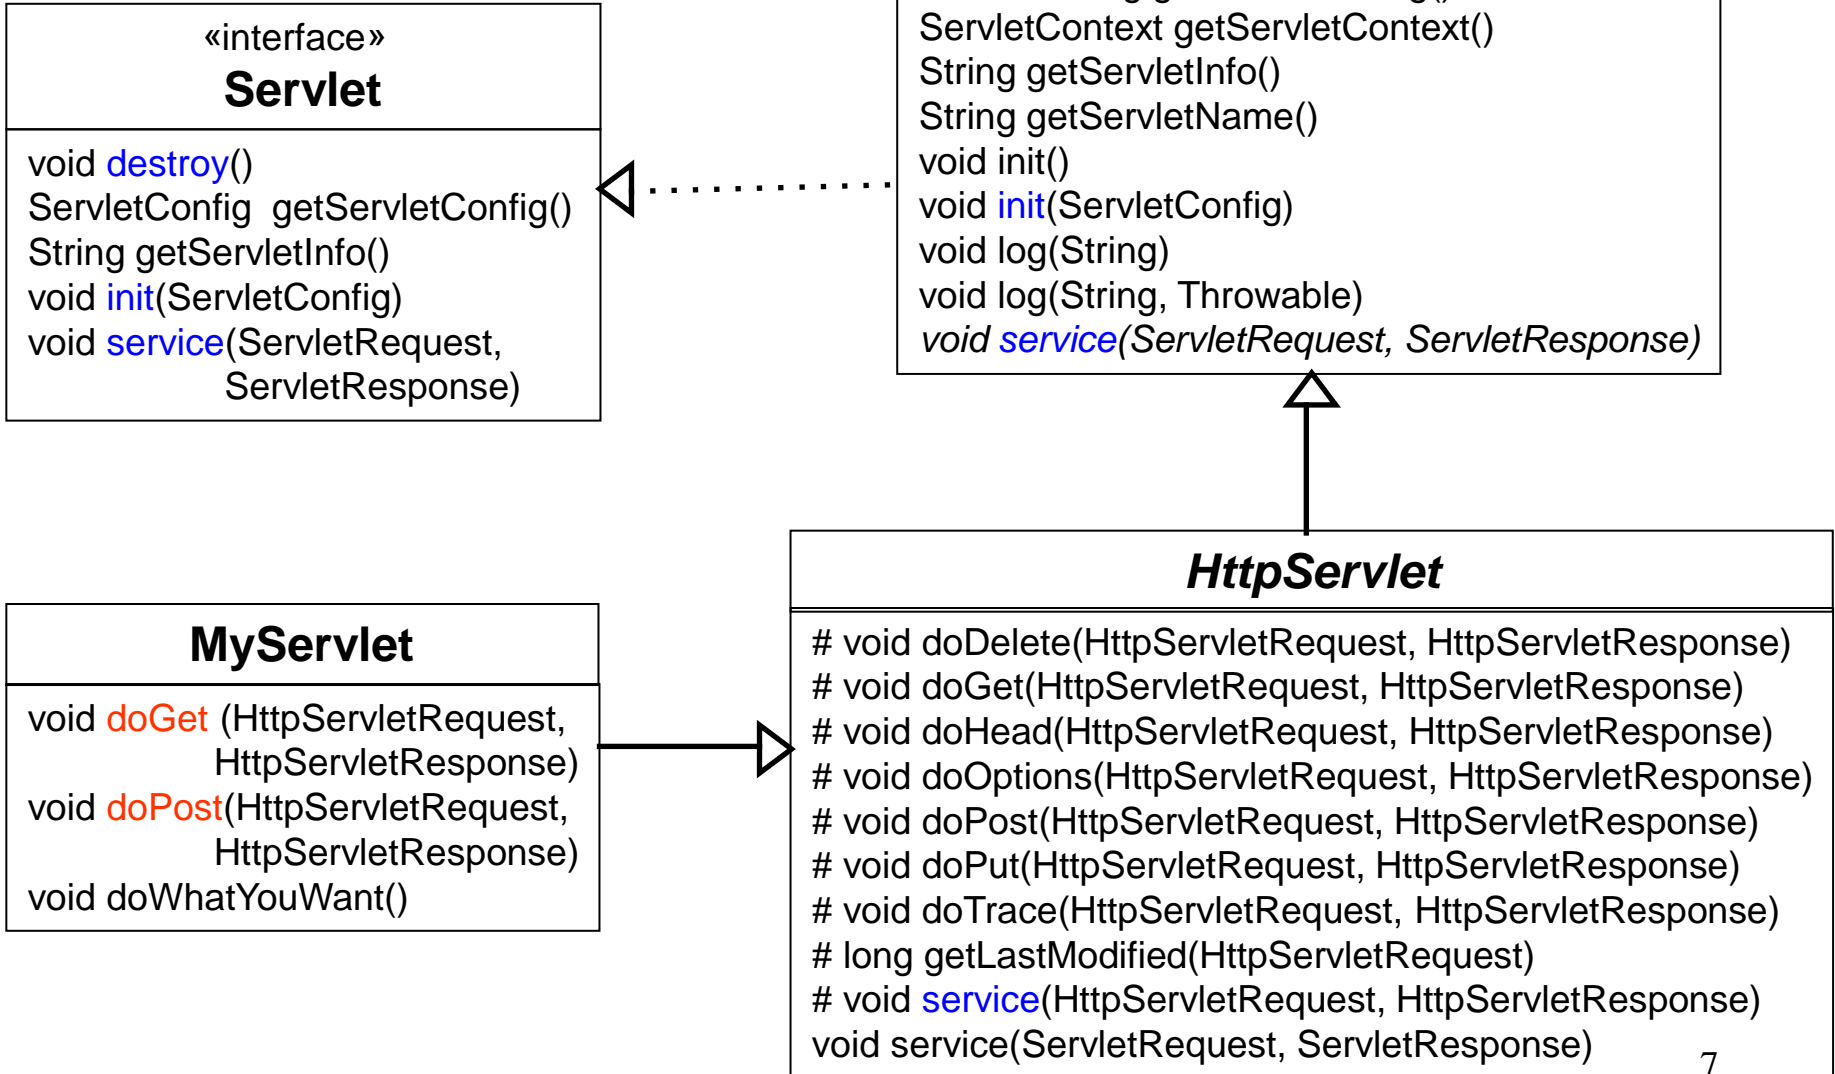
«interface»
Servlet

void destroy()
ServletConfig getServletConfig()
String getServletInfo()
void init(ServletConfig)
void service(ServletRequest, ServletResponse)

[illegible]
ServletContext getServletContext()
String getServletInfo()
String getServletName()
void init()
void init(ServletConfig)
void log(String)
void log(String, Throwable)
void service(ServletRequest, ServletResponse)

MyServlet

void doGet (HttpServletRequest, HttpServletResponse)
void doPost(HttpServletRequest, HttpServletResponse)
void doWhatYouWant()

HttpServlet

# void doDelete(HttpServletRequest, HttpServletResponse)
# void doGet(HttpServletRequest, HttpServletResponse)
# void doHead(HttpServletRequest, HttpServletResponse)
# void doOptions(HttpServletRequest, HttpServletResponse)
# void doPost(HttpServletRequest, HttpServletResponse)
# void doPut(HttpServletRequest, HttpServletResponse)
# void doTrace(HttpServletRequest, HttpServletResponse)
# long getLastModified(HttpServletRequest)
# void service(HttpServletRequest, HttpServletResponse)
void service(ServletRequest, ServletResponse)

7